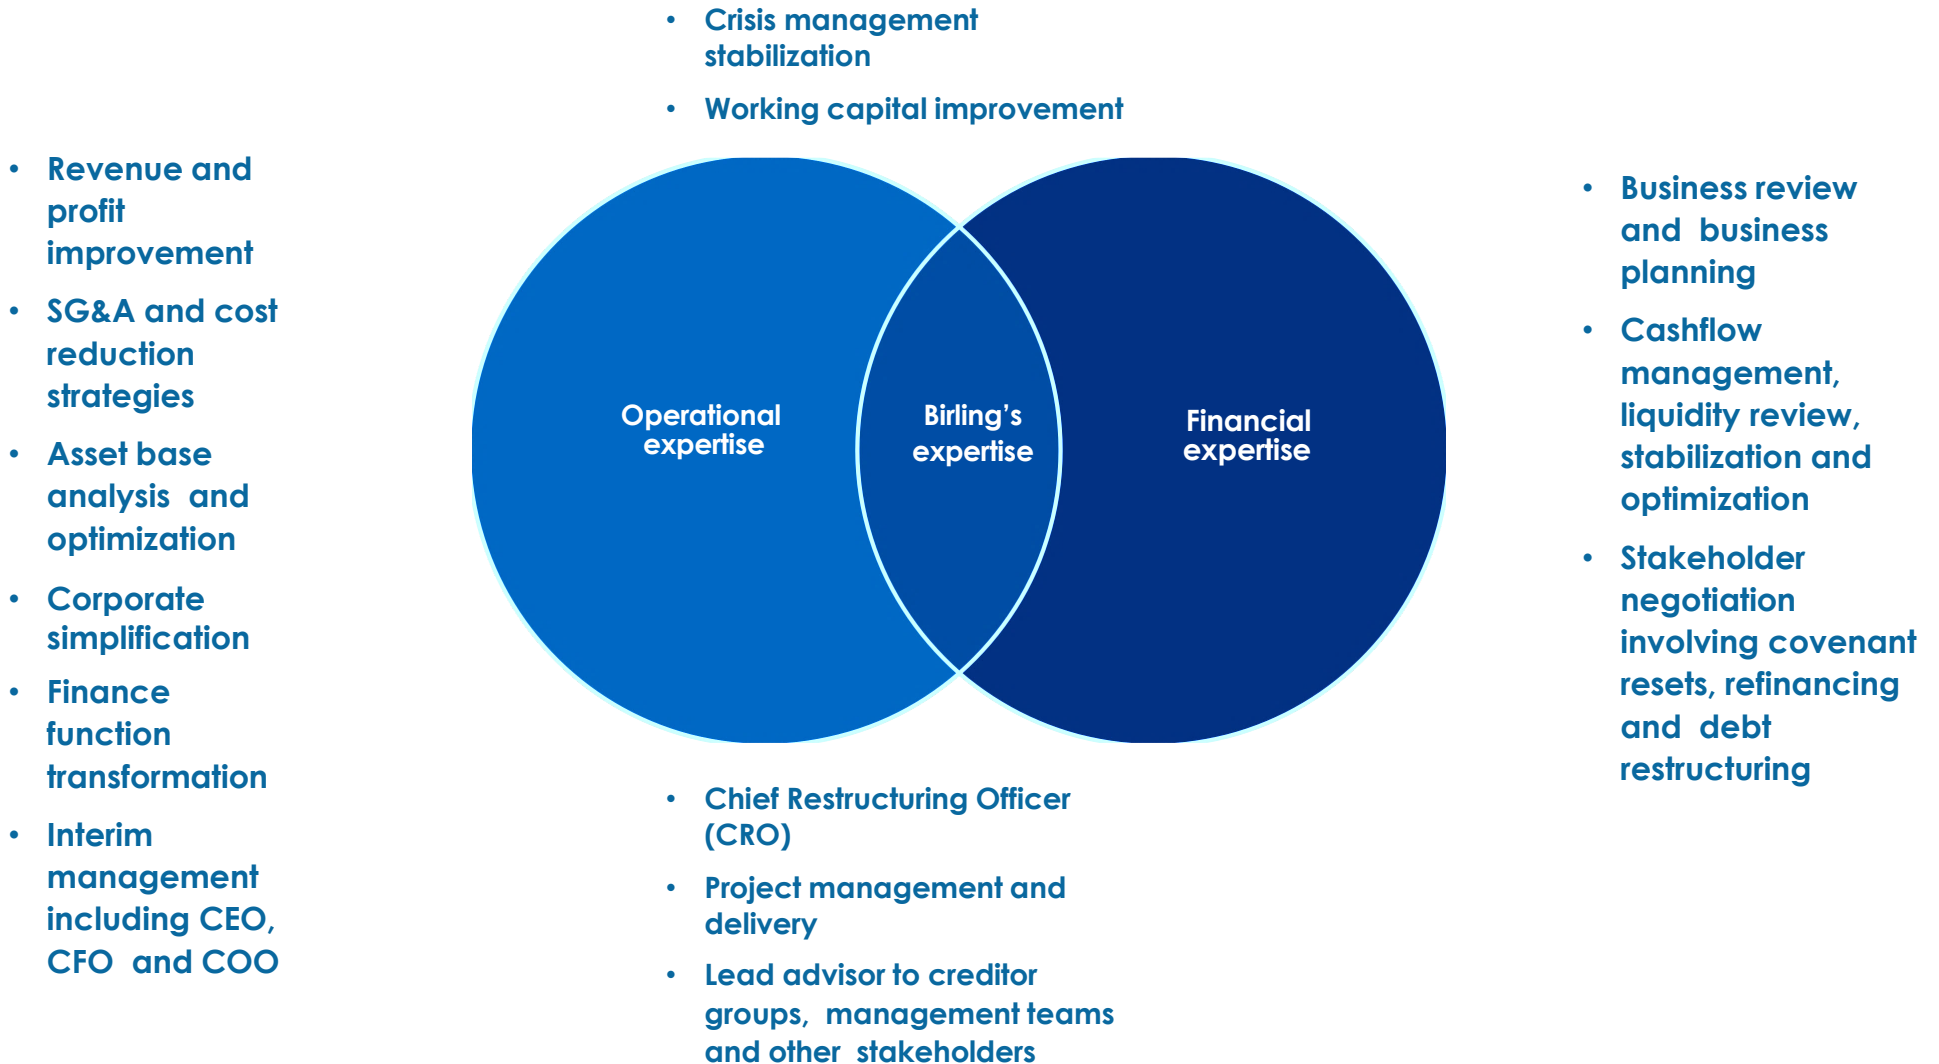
• Crisis management stabilization

• Working capital improvement

• Revenue and profit improvement

• SG&A and cost reduction strategies

• Asset base analysis and optimization

• Corporate simplification

• Finance function transformation

• Interim management including CEO, CFO and COO

Operational expertise

Birling's expertise

Financial expertise

• Business review and business planning

• Cashflow management, liquidity review, stabilization and optimization

• Stakeholder negotiation involving covenant resets, refinancing and debt restructuring

• Chief Restructuring Officer (CRO)

• Project management and delivery

• Lead advisor to creditor groups, management teams and other stakeholders